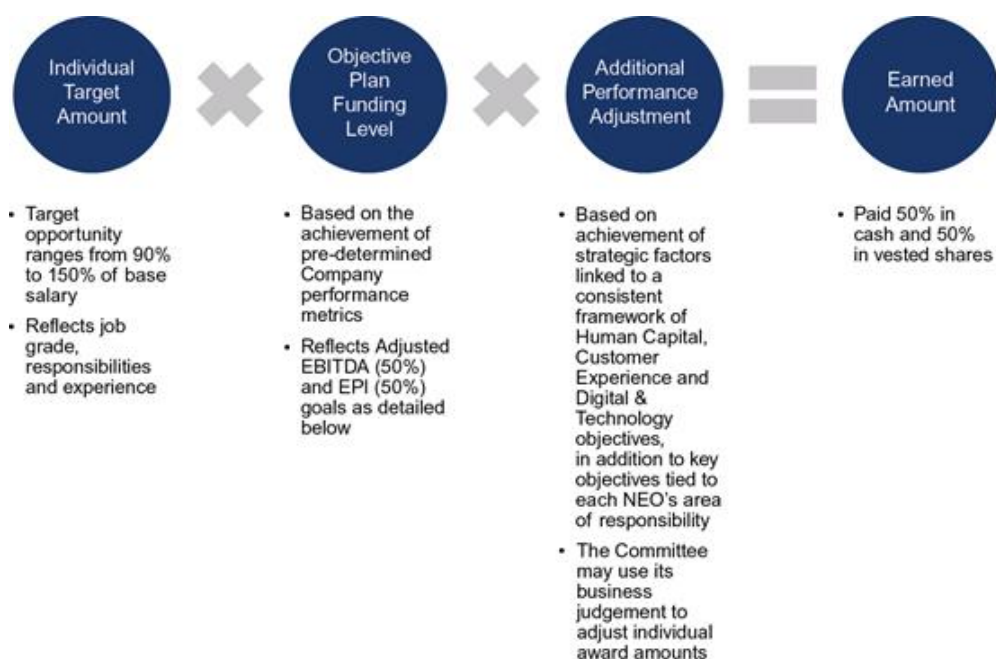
Individual Target Amount

Objective Plan Funding Level

Additional Performance Adjustment

Earned Amount

• Target opportunity ranges from 90% to 150% of base salary

• Reflects job grade, responsibilities and experience

• Based on the achievement of pre-determined Company performance metrics

• Reflects Adjusted EBITDA (50%) and EPI (50%) goals as detailed below

• Based on achievement of strategic factors linked to a consistent framework of Human Capital, Customer Experience and Digital & Technology objectives, in addition to key objectives tied to each NEO's area of responsibility

• The Committee may use its business judgement to adjust individual award amounts

• Paid 50% in cash and 50% in vested shares